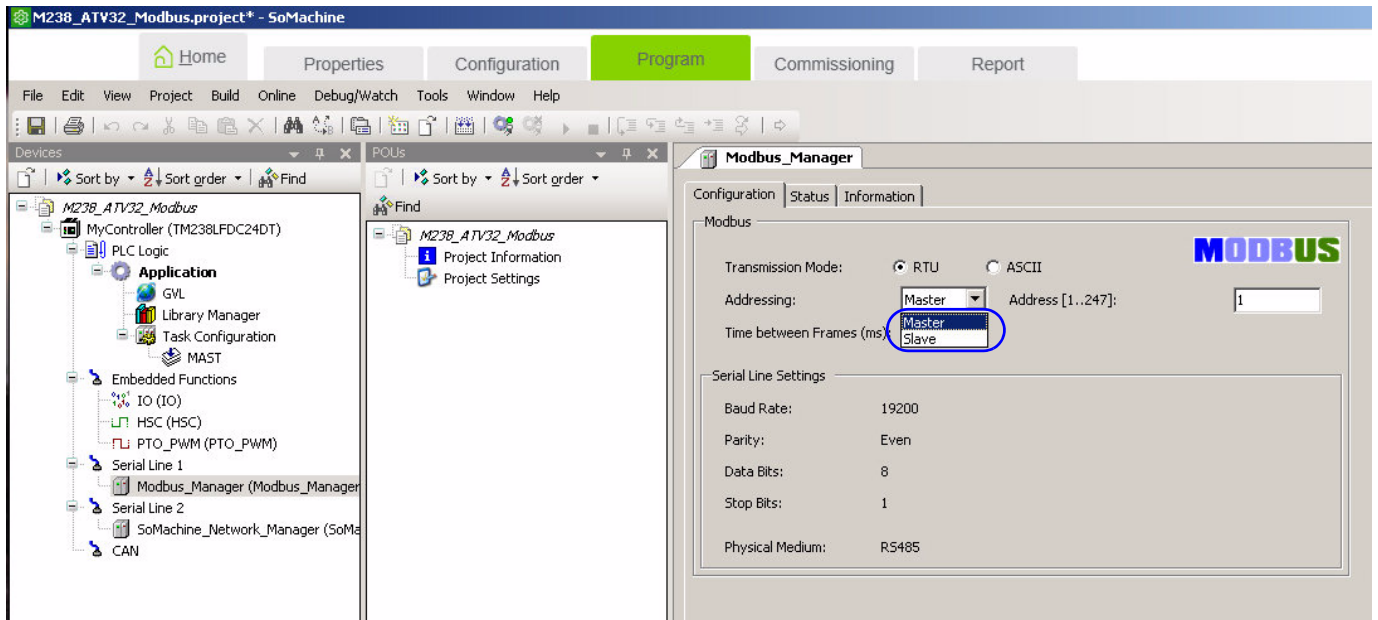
M238_ATV32_Modbus.project* - SoMachine

Home | Properties | Configuration | Program | Commissioning | Report

File Edit View Project Build Online Debug/Watch Tools Window Help

Devices

Sort by ▾ Sort order ▾ Find

M238_ATV32_Modbus
MyController (TM238LFDC24DT)
PLC Logic
Application
GVL
Library Manager
Task Configuration
MAST
Embedded Functions
IO (IO)
HSC (HSC)
PTO_PWM (PTO_PWM)
Serial Line 1
Modbus_Manager (Modbus_Manager
Serial Line 2
SoMachine_Network_Manager (SoMa
CAN

POUs

Sort by ▾ Sort order ▾
Find

M238_ATV32_Modbus
Project Information
Project Settings

Modbus_Manager

Configuration | Status | Information

Modbus

MODBUS

Transmission Mode: RTU ASCII

Addressing: Master Address [1..247]: 1

Master
Slave

Time between Frames (ms)

Serial Line Settings

Baud Rate: 19200

Parity: Even

Data Bits: 8

Stop Bits: 1

Physical Medium: RS485